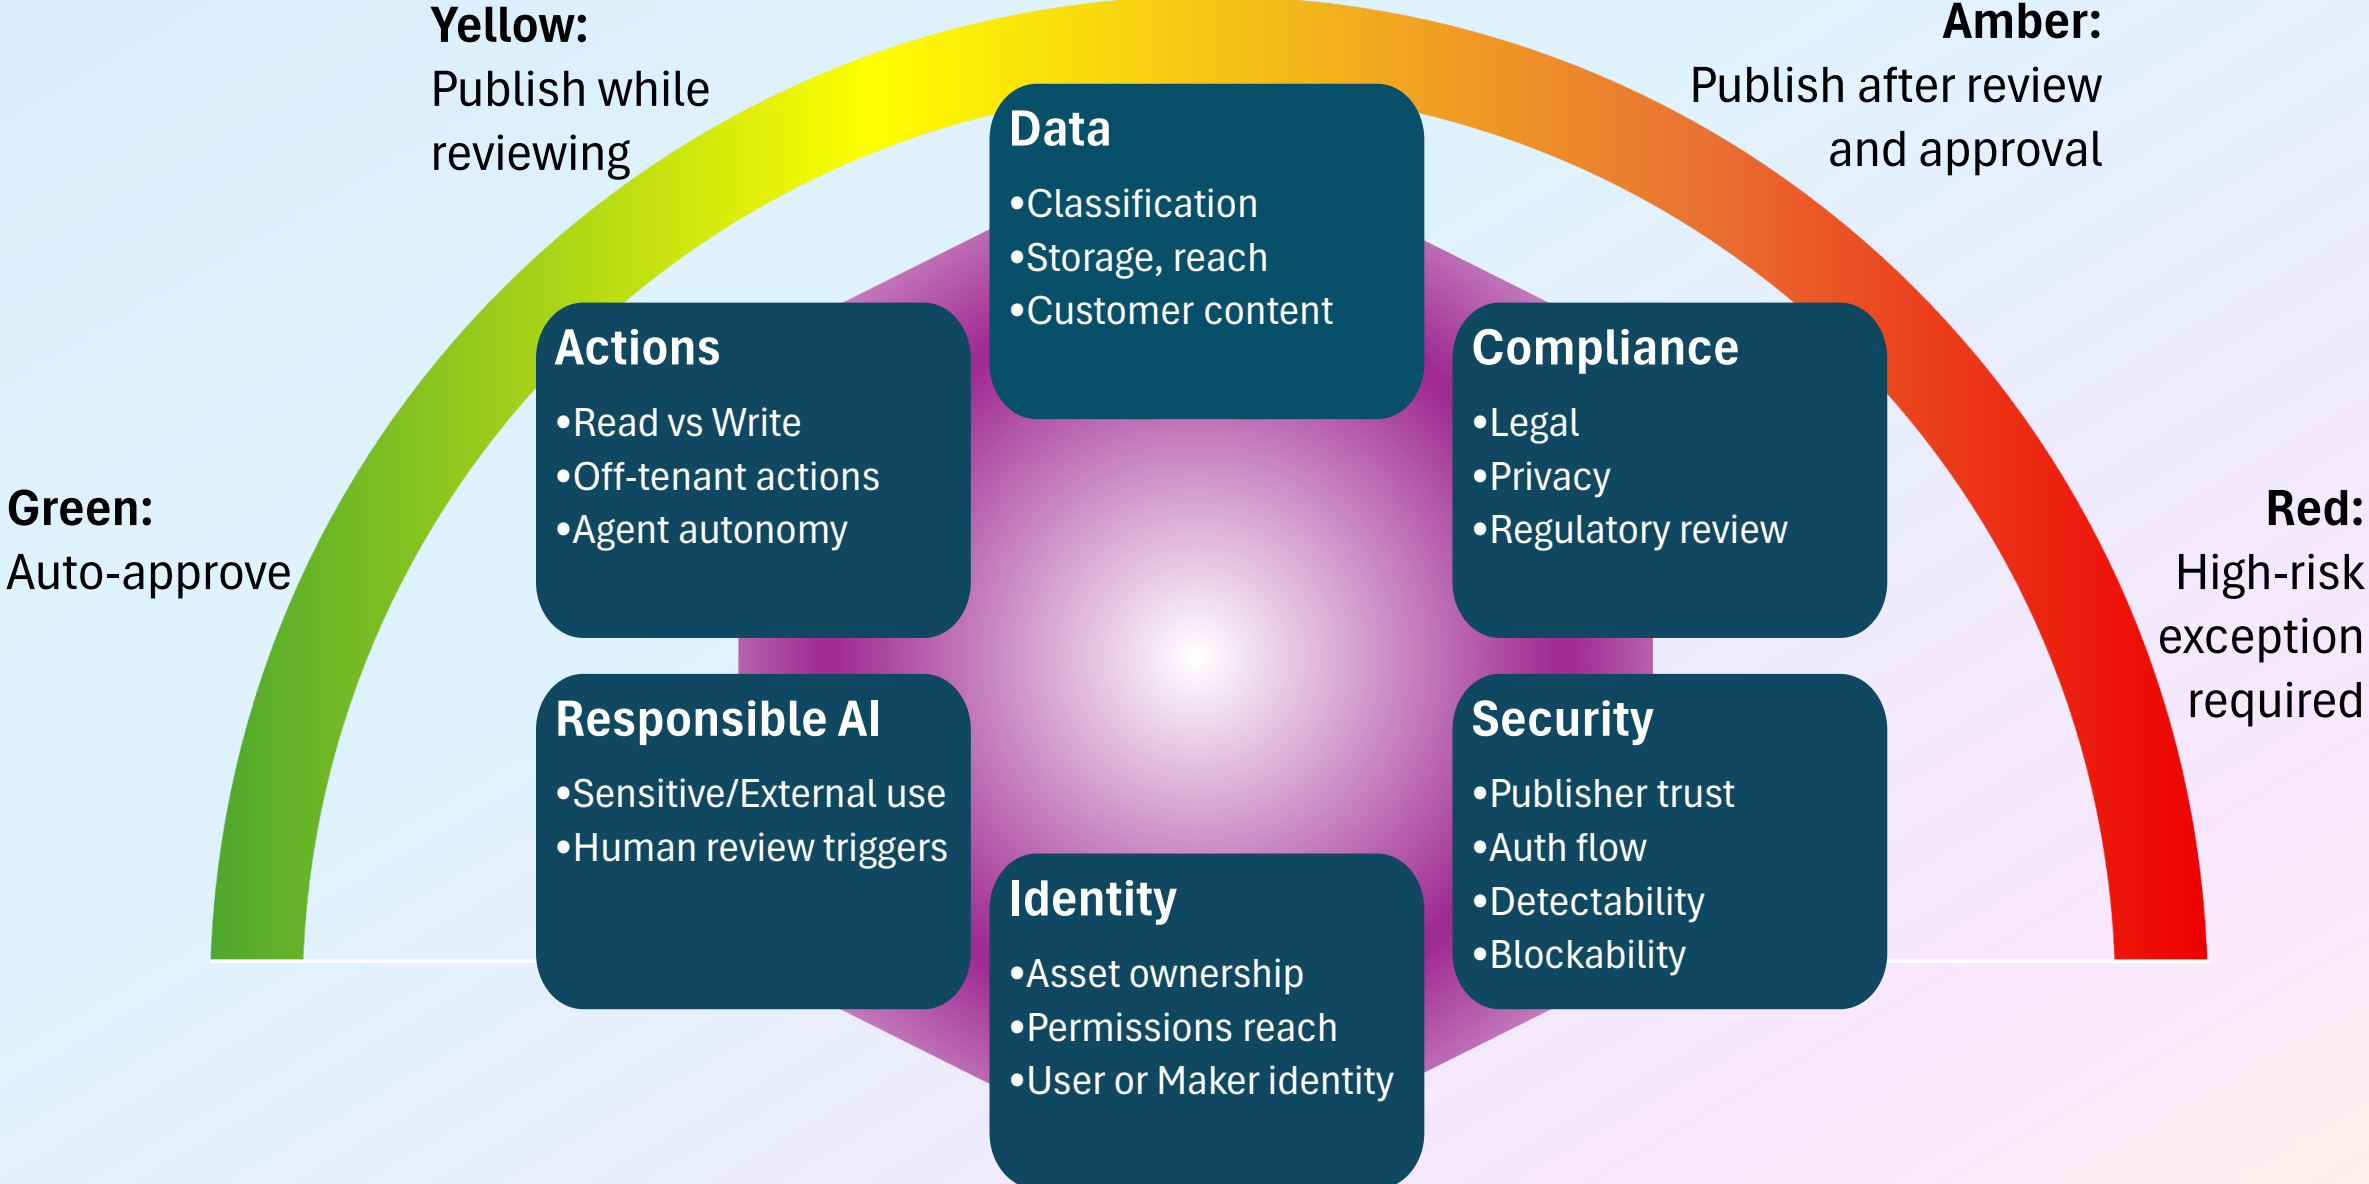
Yellow:
Publish while reviewing

Amber:
Publish after review and approval

Data
•Classification
•Storage, reach
•Customer content

Actions
•Read vs Write
•Off-tenant actions
•Agent autonomy

Compliance
•Legal
•Privacy
•Regulatory review

Green:
Auto-approve

Red:
High-risk exception required

Responsible AI
•Sensitive/External use
•Human review triggers

Security
•Publisher trust
•Auth flow
•Detectability
•Blockability

Identity
•Asset ownership
•Permissions reach
•User or Maker identity